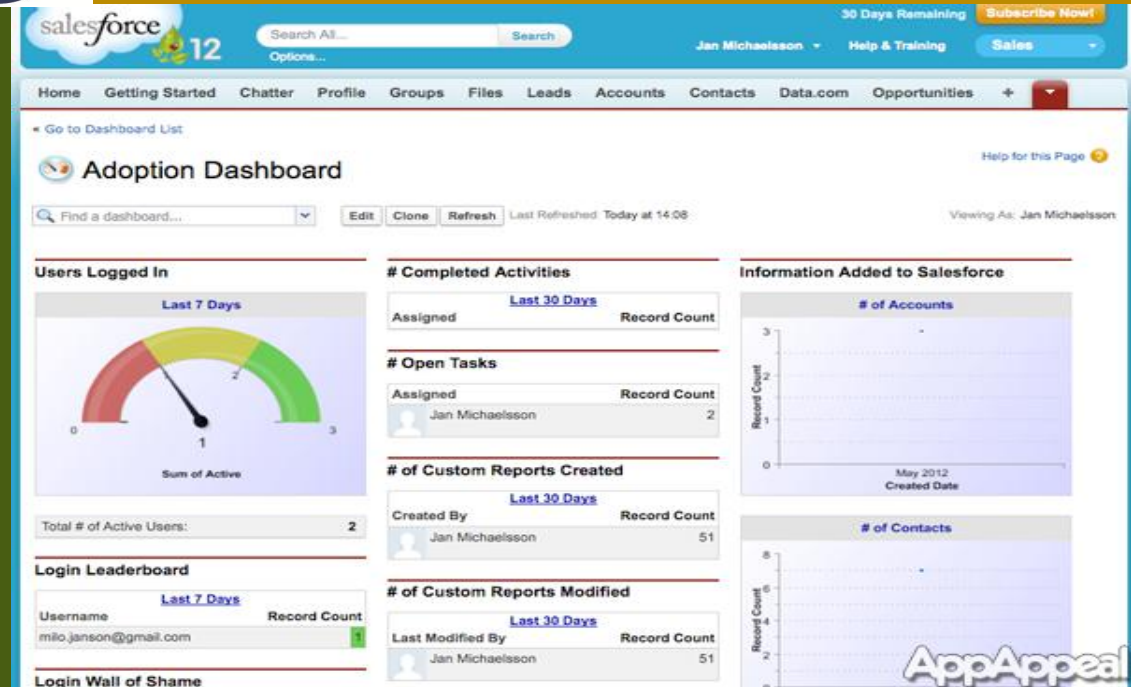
salesforce 12

Search All...
Search
Options...

30 Days Remaining
Subscribe Now!
Jan Michaelsson
Help & Training
Sales

Home | Getting Started | Chatter | Profile | Groups | Files | Leads | Accounts | Contacts | Data.com | Opportunities | +

« Go to Dashboard List

Adoption Dashboard

Help for this Page

Find a dashboard...
Edit
Clone
Refresh
Last Refreshed Today at 14:08
Viewing As: Jan Michaelsson

Users Logged In

Last 7 Days

0
1
2
3

Sum of Active

| Total # of Active Users: | 2 |
|---|---|

Login Leaderboard

Last 7 Days

| Username | Record Count |
|---|---|
| milo.janson@gmail.com | 1 |

Login Wall of Shame

# Completed Activities

Last 30 Days

| Assigned | Record Count |
|---|---|

# Open Tasks

| Assigned | Record Count |
|---|---|
| Jan Michaelsson | 2 |

# of Custom Reports Created

Last 30 Days

| Created By | Record Count |
|---|---|
| Jan Michaelsson | 51 |

# of Custom Reports Modified

Last 30 Days

| Last Modified By | Record Count |
|---|---|
| Jan Michaelsson | 51 |

Information Added to Salesforce

# of Accounts

3
2
1
0
Record Count
May 2012
Created Date

# of Contacts

8
6
4
2
Record Count

AppAppeal